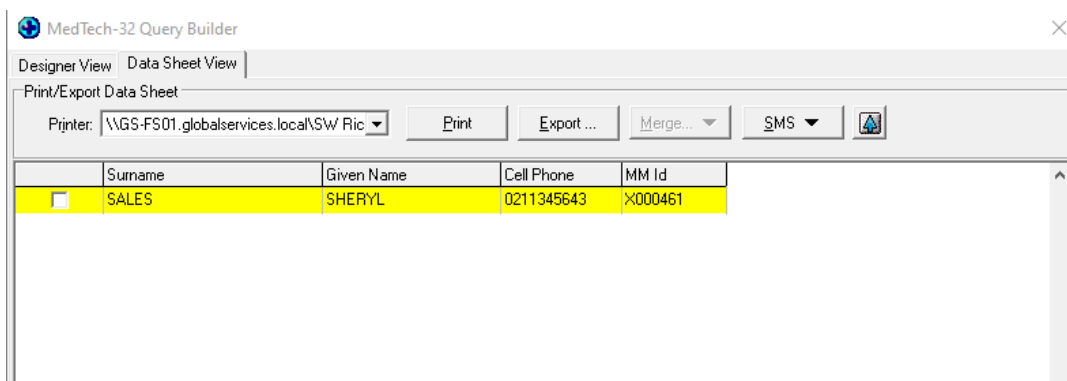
MedTech-32 Query Builder

Designer View | Data Sheet View

Print/Export Data Sheet

Printer: \\GS-FS01.globalservices.local\SW Ric

Print

Export ...

Merge...

SMS

|  | Surname | Given Name | Cell Phone | MM Id |
|---|---|---|---|---|
| ☐ | SALES | SHERYL | 0211345643 | X000461 |